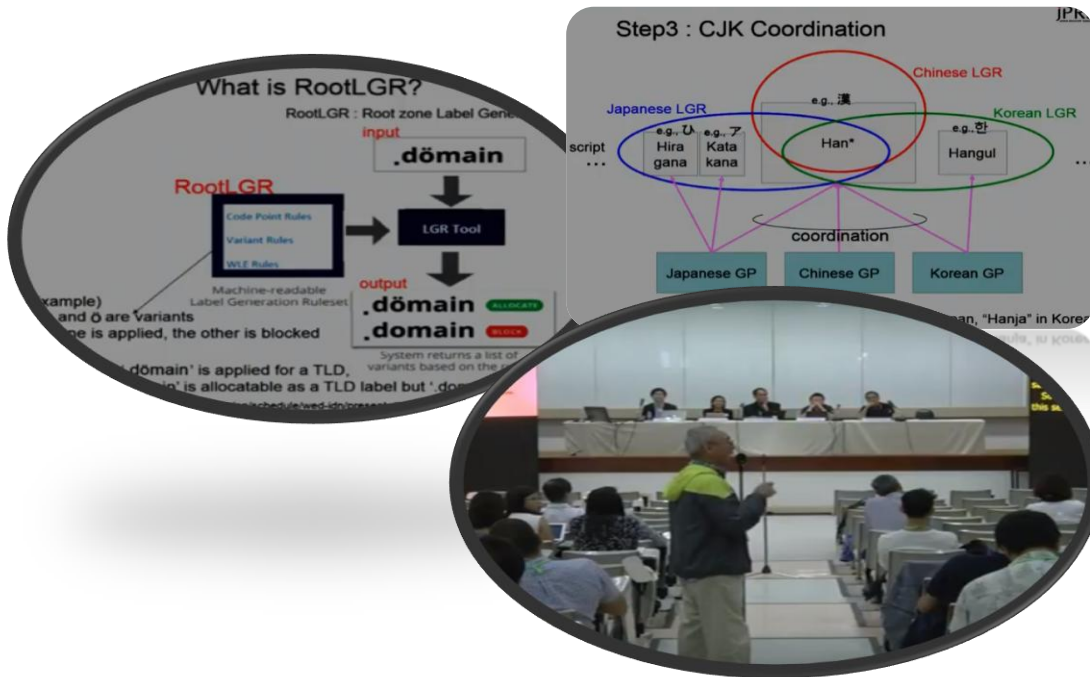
What is RootLGR?

RootLGR : Root zone Label Gene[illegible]

input

.dömain

RootLGR

Code Point Rules

Variant Rules

WLE Rules

Machine-readable Label Generation Ruleset

LGR Tool

output

.dömain ALLOCATE

.domain BLOCK

System returns a list of variants based on the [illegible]

xample)

and ö are variants

ne is applied, the other is blocked

'.dömain' is applied for a TLD,

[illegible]in' is allocatable as a TLD label but '.dom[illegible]

Step3 : CJK Coordination

JPR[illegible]

Chinese LGR

e.g., 漢

Japanese LGR

Korean LGR

e.g., ひ

e.g., ア

e.g., 한

script

...

Hira gana

Kata kana

Han*

Hangul

...

coordination

Japanese GP

Chinese GP

Korean GP

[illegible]an, "Hanja" in Korea